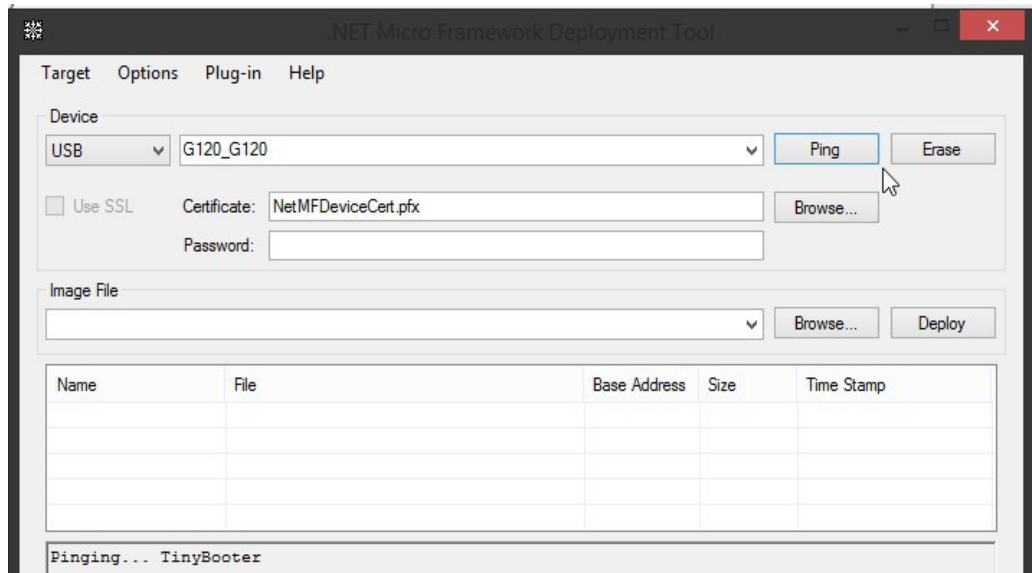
.NET Micro Framework Deployment Tool

Target Options Plug-in Help

Device

USB

G120_G120

Ping

Erase

Use SSL

Certificate: NetMFDeviceCert.pfx

Browse...

Password:

Image File

Browse...

Deploy

| Name | File | Base Address | Size | Time Stamp |
|---|---|---|---|---|
| | | | | |

Pinging... TinyBooter